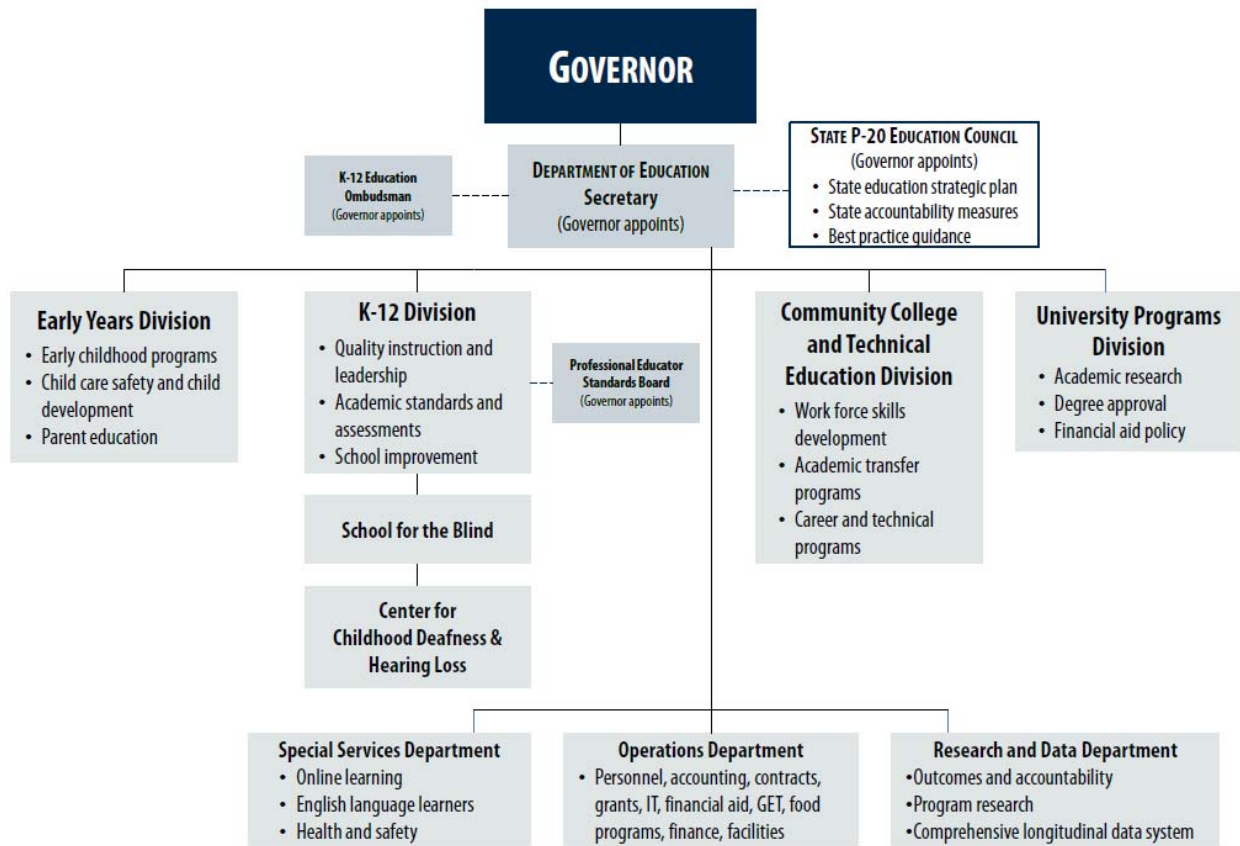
GOVERNOR

K-12 Education Ombudsman
(Governor appoints)

DEPARTMENT OF EDUCATION
Secretary
(Governor appoints)

STATE P-20 EDUCATION COUNCIL
(Governor appoints)
• State education strategic plan
• State accountability measures
• Best practice guidance

Early Years Division
• Early childhood programs
• Child care safety and child development
• Parent education

K-12 Division
• Quality instruction and leadership
• Academic standards and assessments
• School improvement

Professional Educator Standards Board
(Governor appoints)

School for the Blind

Center for Childhood Deafness & Hearing Loss

Community College and Technical Education Division
• Work force skills development
• Academic transfer programs
• Career and technical programs

University Programs Division
• Academic research
• Degree approval
• Financial aid policy

Special Services Department
• Online learning
• English language learners
• Health and safety

Operations Department
• Personnel, accounting, contracts, grants, IT, financial aid, GET, food programs, finance, facilities

Research and Data Department
•Outcomes and accountability
•Program research
•Comprehensive longitudinal data system